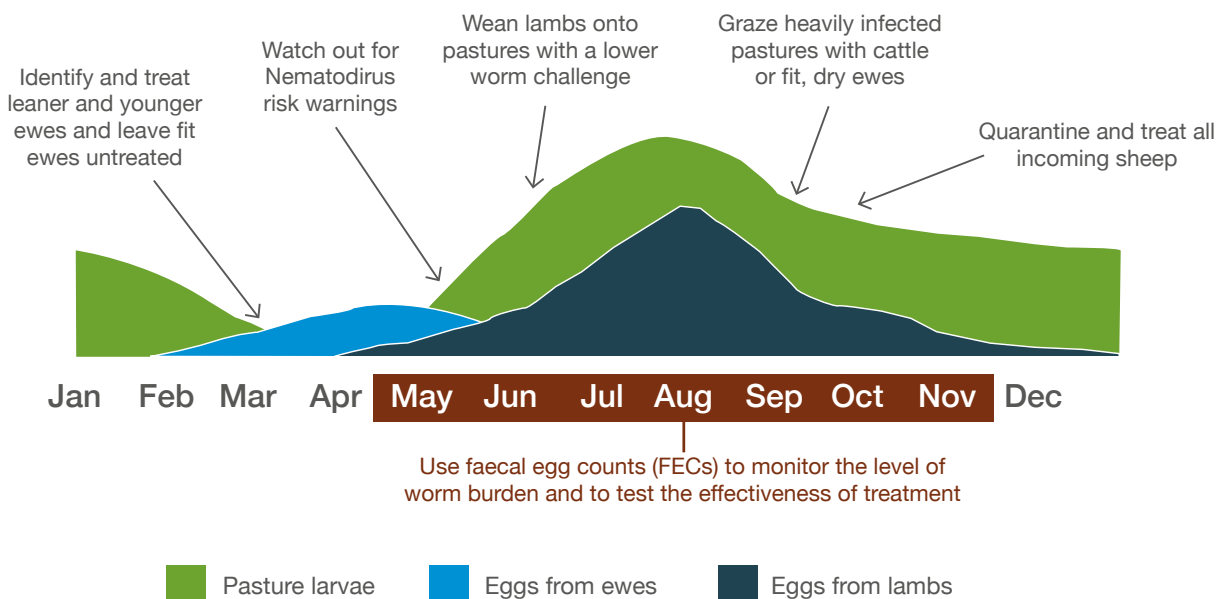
Identify and treat leaner and younger ewes and leave fit ewes untreated

Watch out for Nematodirus risk warnings

Wean lambs onto pastures with a lower worm challenge

Graze heavily infected pastures with cattle or fit, dry ewes

Quarantine and treat all incoming sheep

Jan Feb Mar Apr May Jun Jul Aug Sep Oct Nov Dec

Use faecal egg counts (FECs) to monitor the level of worm burden and to test the effectiveness of treatment

Pasture larvae
Eggs from ewes
Eggs from lambs